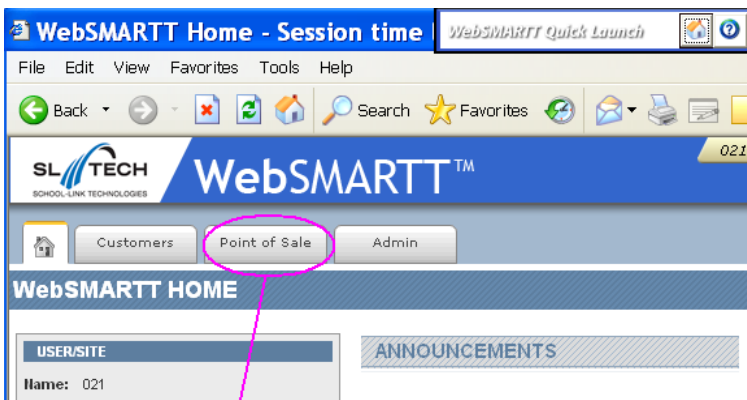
WebSMARTT Home - Session time

WebSMARTT Quick Launch

File Edit View Favorites Tools Help

Back Search Favorites

021

SL TECH
SCHOOL-LINK TECHNOLOGIES

WebSMARTT™

Customers Point of Sale Admin

WebSMARTT HOME

USER/SITE

Name: 021

ANNOUNCEMENTS